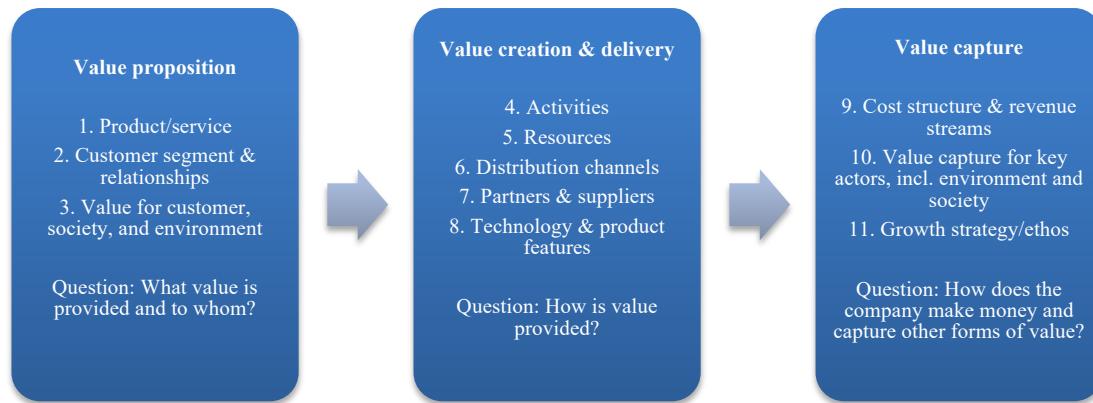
Value proposition

1. Product/service

2. Customer segment & relationships

3. Value for customer, society, and environment

Question: What value is provided and to whom?

Value creation & delivery

4. Activities

5. Resources

6. Distribution channels

7. Partners & suppliers

8. Technology & product features

Question: How is value provided?

Value capture

9. Cost structure & revenue streams

10. Value capture for key actors, incl. environment and society

11. Growth strategy/ethos

Question: How does the company make money and capture other forms of value?